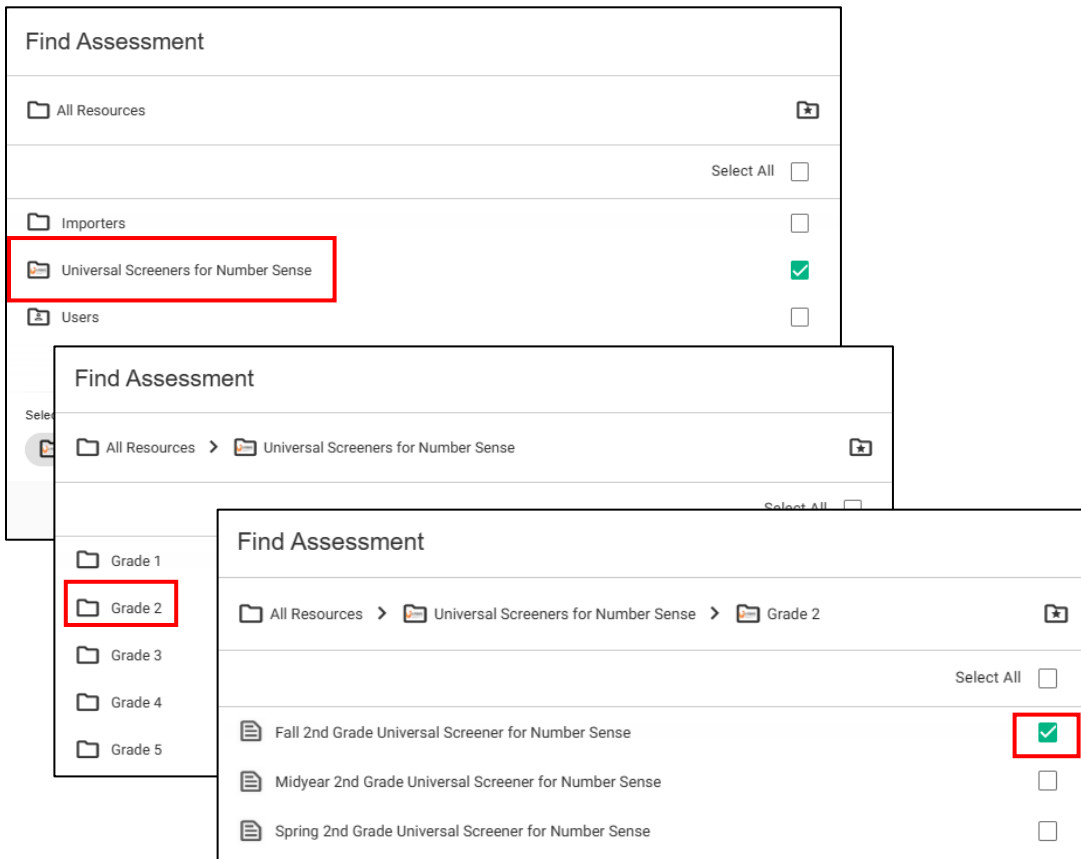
Find Assessment

All Resources

Select All

Importers

Universal Screeners for Number Sense

Users

Selec

Find Assessment

All Resources > Universal Screeners for Number Sense

Select All

Grade 1

Grade 2

Grade 3

Grade 4

Grade 5

Find Assessment

All Resources > Universal Screeners for Number Sense > Grade 2

Select All

Fall 2nd Grade Universal Screener for Number Sense

Midyear 2nd Grade Universal Screener for Number Sense

Spring 2nd Grade Universal Screener for Number Sense